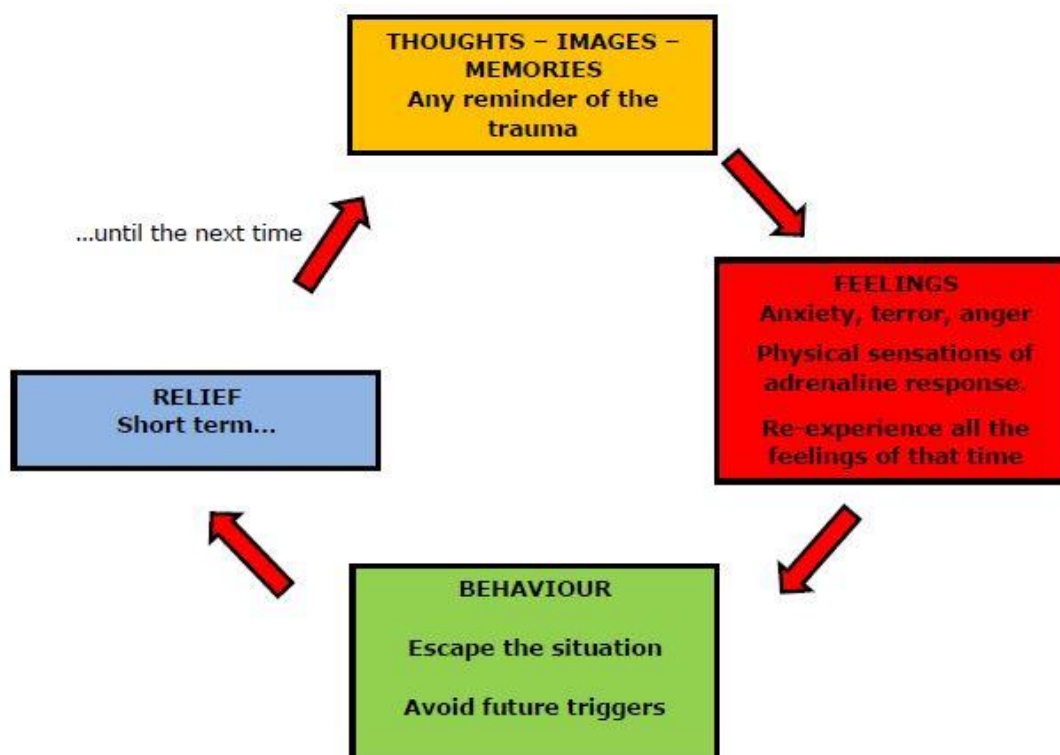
THOUGHTS – IMAGES – MEMORIES
Any reminder of the trauma

FEELINGS
Anxiety, terror, anger
Physical sensations of adrenaline response.
Re-experience all the feelings of that time

BEHAVIOUR
Escape the situation
Avoid future triggers

RELIEF
Short term...

...until the next time